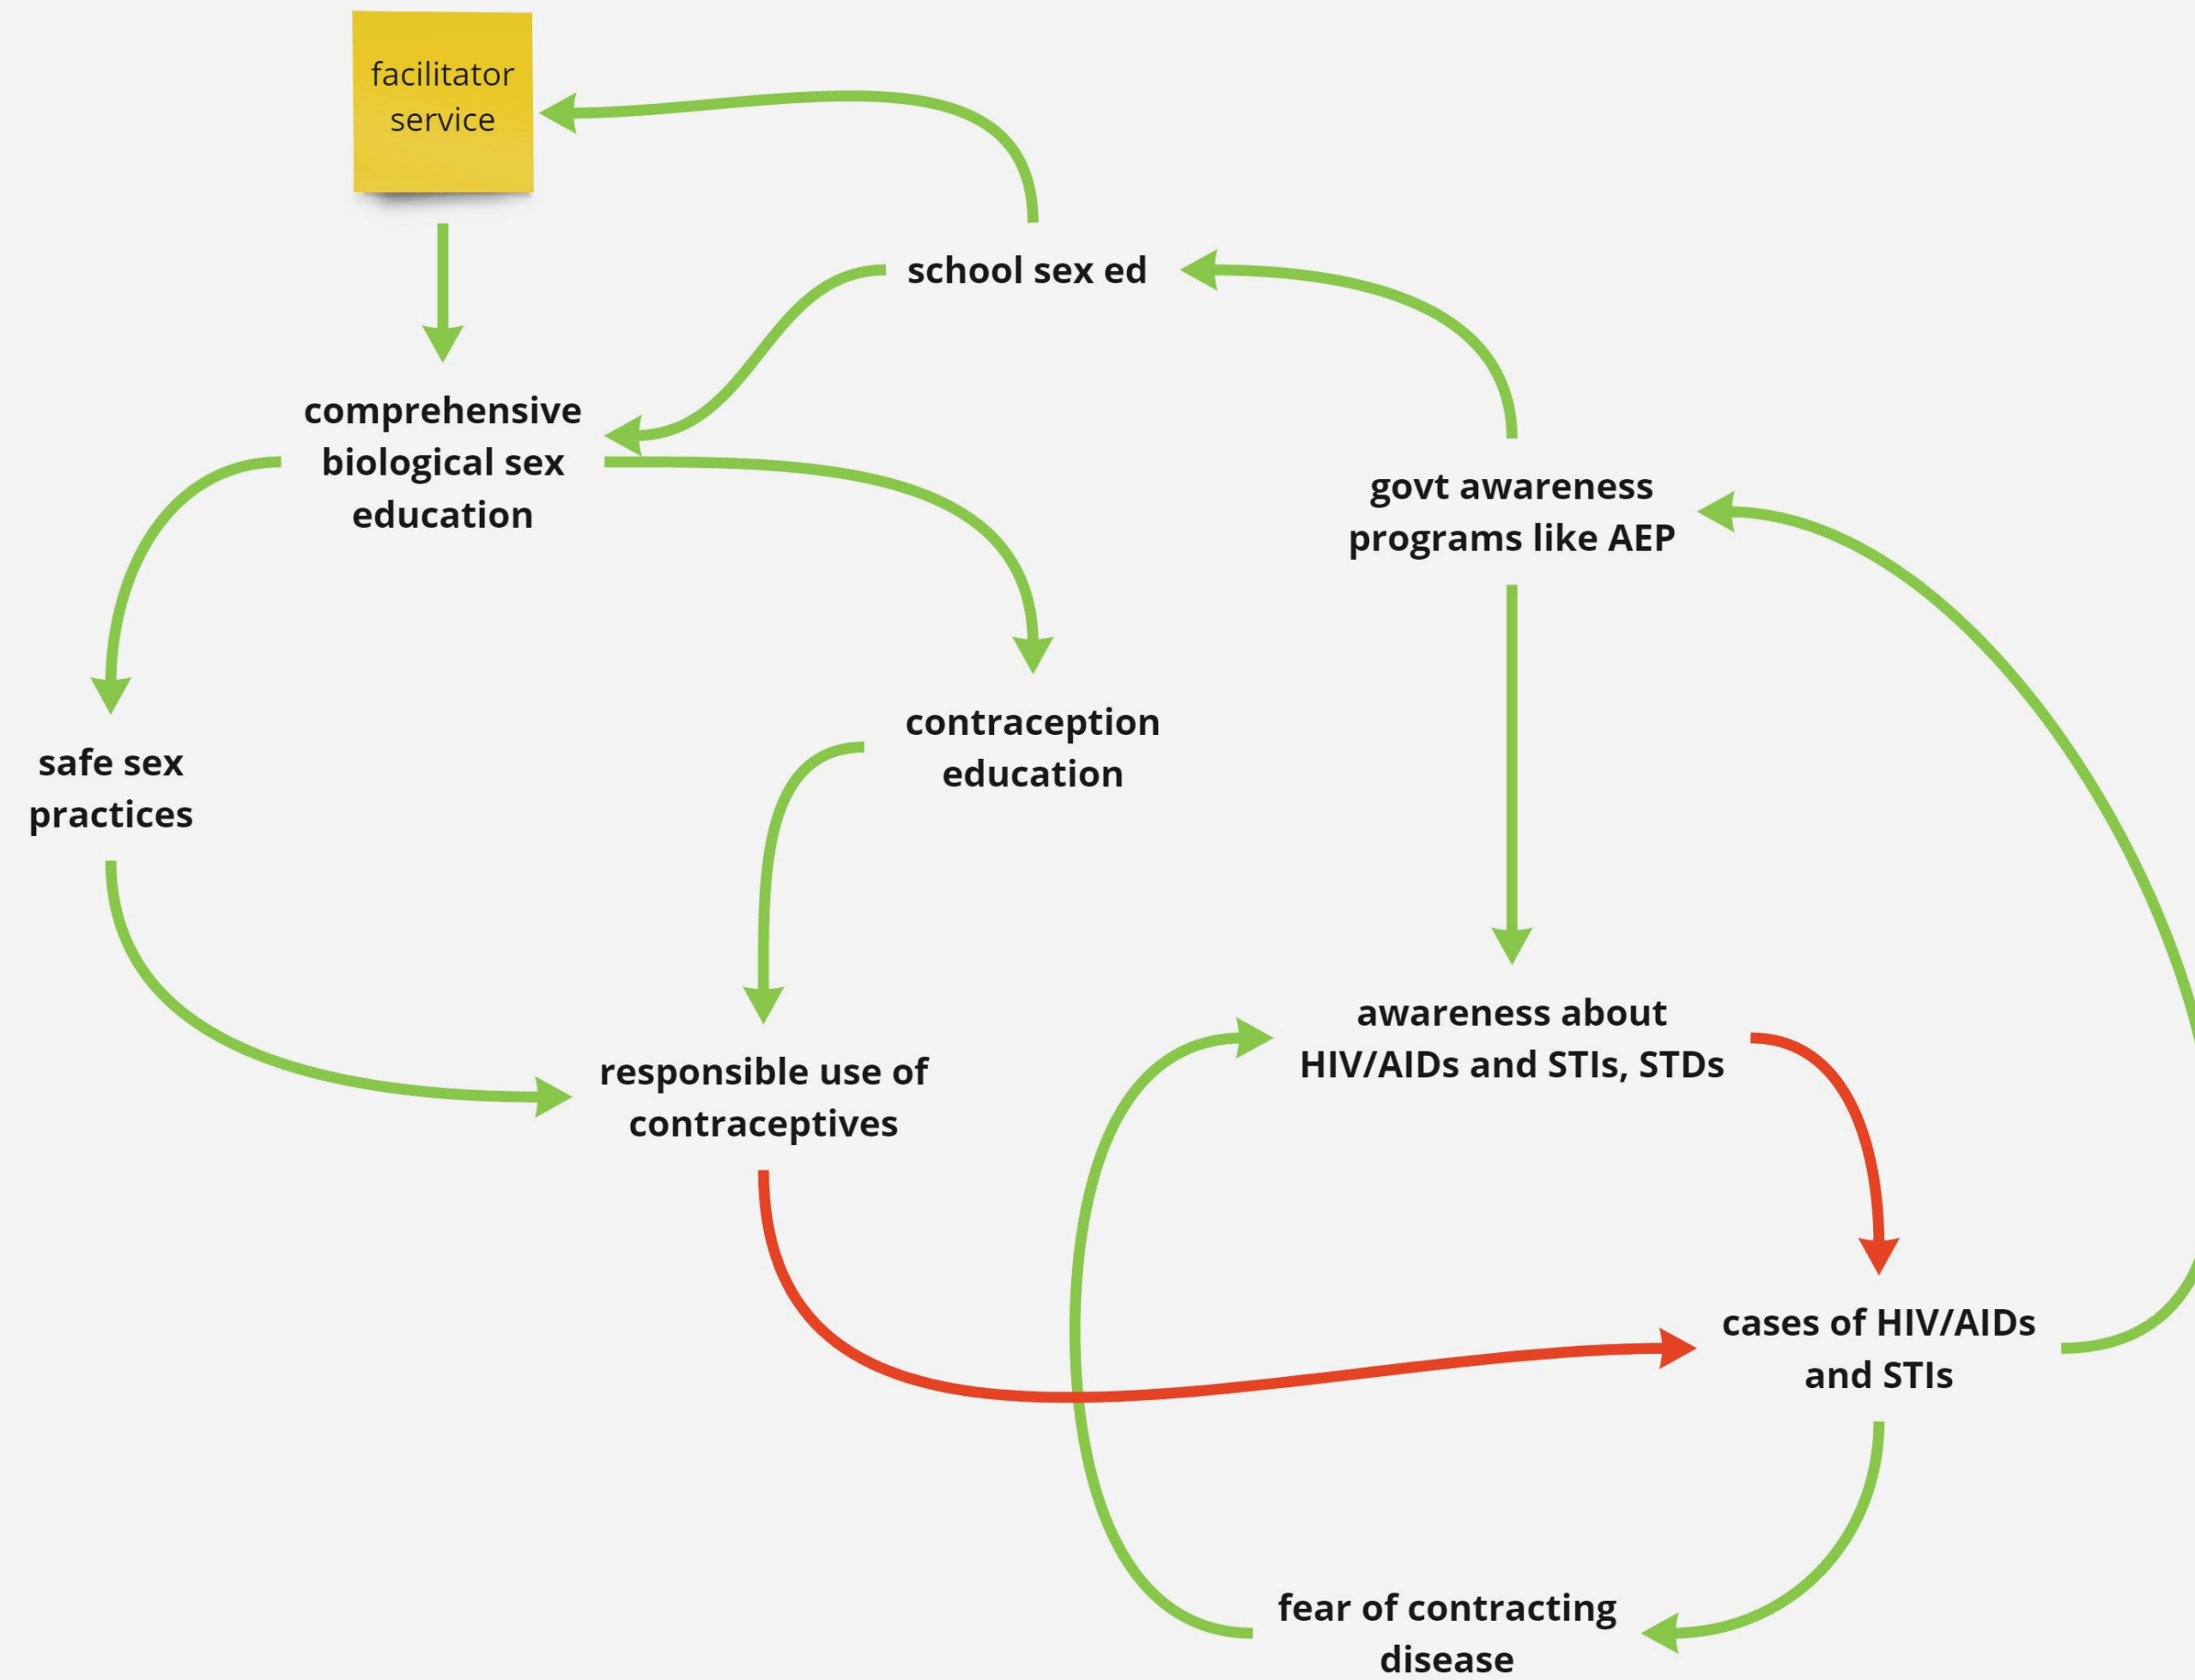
facilitator service

school sex ed

comprehensive biological sex education

govt awareness programs like AEP

safe sex practices

contraception education

awareness about HIV/AIDs and STIs, STDs

responsible use of contraceptives

cases of HIV/AIDs and STIs

fear of contracting disease